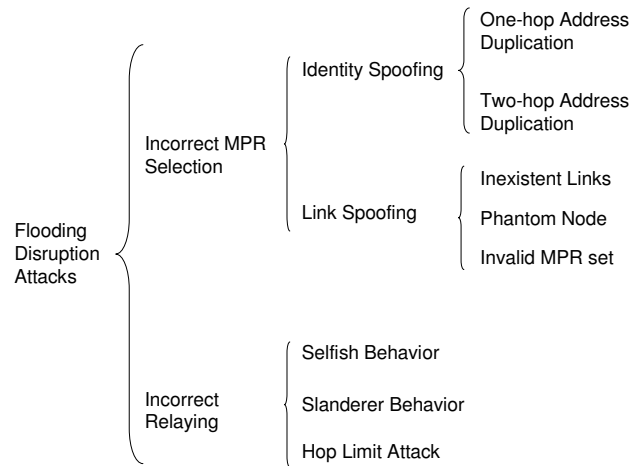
Flooding Disruption Attacks

Incorrect MPR Selection

Identity Spoofing

One-hop Address Duplication

Two-hop Address Duplication

Link Spoofing

Inexistent Links

Phantom Node

Invalid MPR set

Incorrect Relaying

Selfish Behavior

Slanderer Behavior

Hop Limit Attack